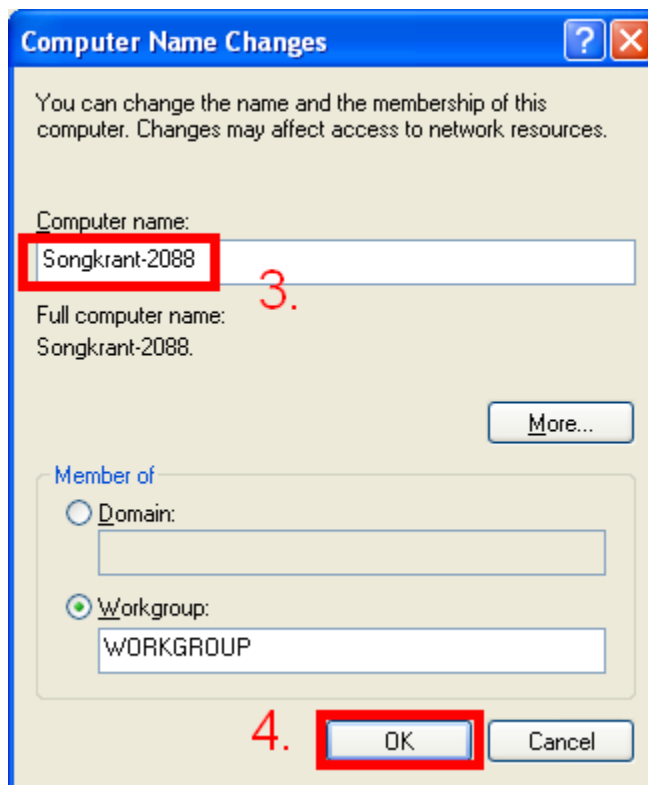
Computer Name Changes

?

X

You can change the name and the membership of this computer. Changes may affect access to network resources.

Computer name:

Songkrant-2088

3.

Full computer name:

Songkrant-2088.

More...

Member of

Domain:

Workgroup:

WORKGROUP

4.

OK

Cancel